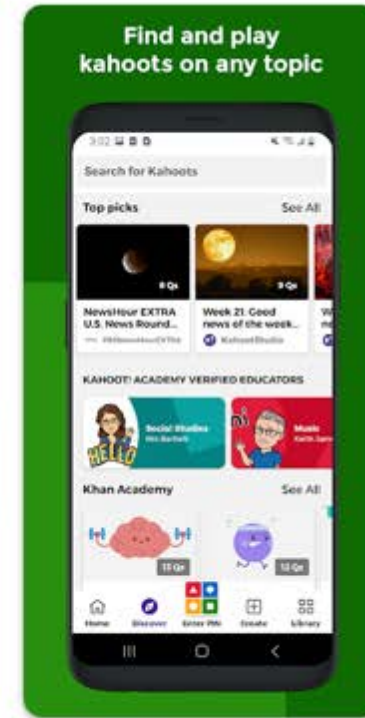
Find and play kahoots on any topic

3:02

Search for Kahoots

Top picks

See All

8 Qs

9 Qs

NewsHour EXTRA U.S. News Round...

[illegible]

Week 21: Good news of the week...

KahootStudio

KAHOOT! ACADEMY VERIFIED EDUCATORS

HELLO

Social Studies

Music

Khan Academy

See All

13 Qs

12 Qs

Home

Discover

Enter PIN

Create

Library